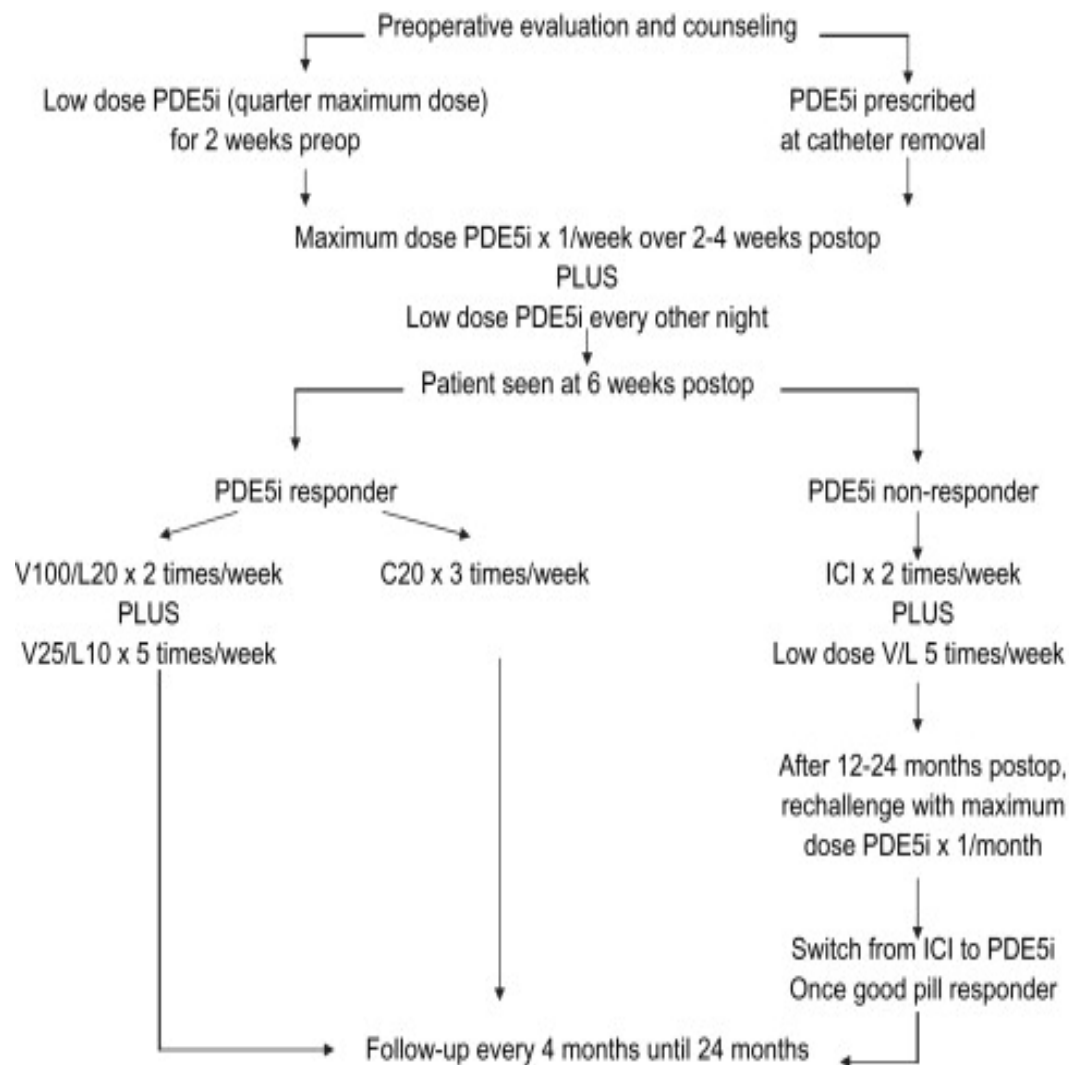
Preoperative evaluation and counseling

Low dose PDE5i (quarter maximum dose) for 2 weeks preop

PDE5i prescribed at catheter removal

Maximum dose PDE5i x 1/week over 2-4 weeks postop
PLUS
Low dose PDE5i every other night

Patient seen at 6 weeks postop

PDE5i responder

V100/L20 x 2 times/week
PLUS
V25/L10 x 5 times/week

C20 x 3 times/week

PDE5i non-responder

ICI x 2 times/week
PLUS
Low dose V/L 5 times/week

After 12-24 months postop, rechallenge with maximum dose PDE5i x 1/month

Switch from ICI to PDE5i Once good pill responder

Follow-up every 4 months until 24 months